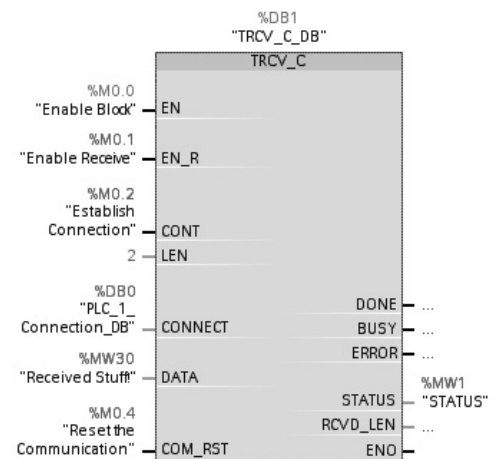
%DB1
"TRCV_C_DB"

TRCV_C

%M0.0
"Enable Block" EN

%M0.1
"Enable Receive" EN_R

%M0.2
"Establish Connection" CONT

2 LEN

%DB0
"PLC_1_ Connection_DB" CONNECT

%MW30
"Received Stuff" DATA

%M0.4
"Reset the Communication" COM_RST

DONE ...

BUSY ...

ERROR ...

STATUS %MW1 "STATUS"

RCVD_LEN ...

ENO ...